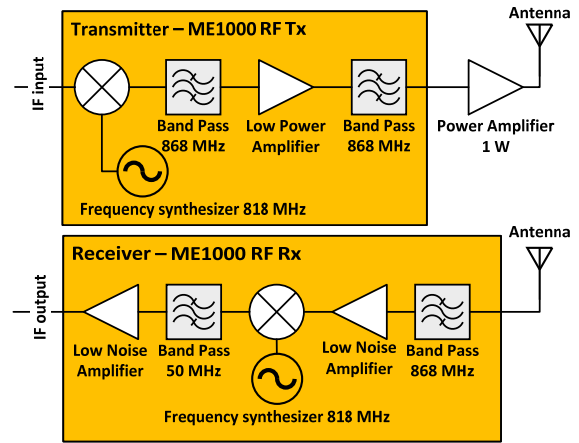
Transmitter – ME1000 RF Tx

Antenna

IF input

Band Pass 868 MHz

Low Power Amplifier

Band Pass 868 MHz

Power Amplifier 1 W

Frequency synthesizer 818 MHz

Receiver – ME1000 RF Rx

Antenna

IF output

Low Noise Amplifier

Band Pass 50 MHz

Low Noise Amplifier

Band Pass 868 MHz

Frequency synthesizer 818 MHz